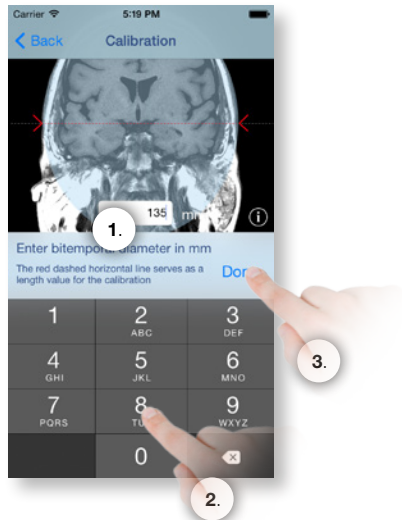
Carrier 5:19 PM

Back Calibration

135 m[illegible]

1.

Enter bitempor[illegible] diameter in mm

The red dashed horizontal line serves as a length value for the calibration

Do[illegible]

1

2 ABC

3 DEF

4 GHI

5 JKL

6 MNO

7 PQRS

8 TU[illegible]

9 WXYZ

0

3.

2.